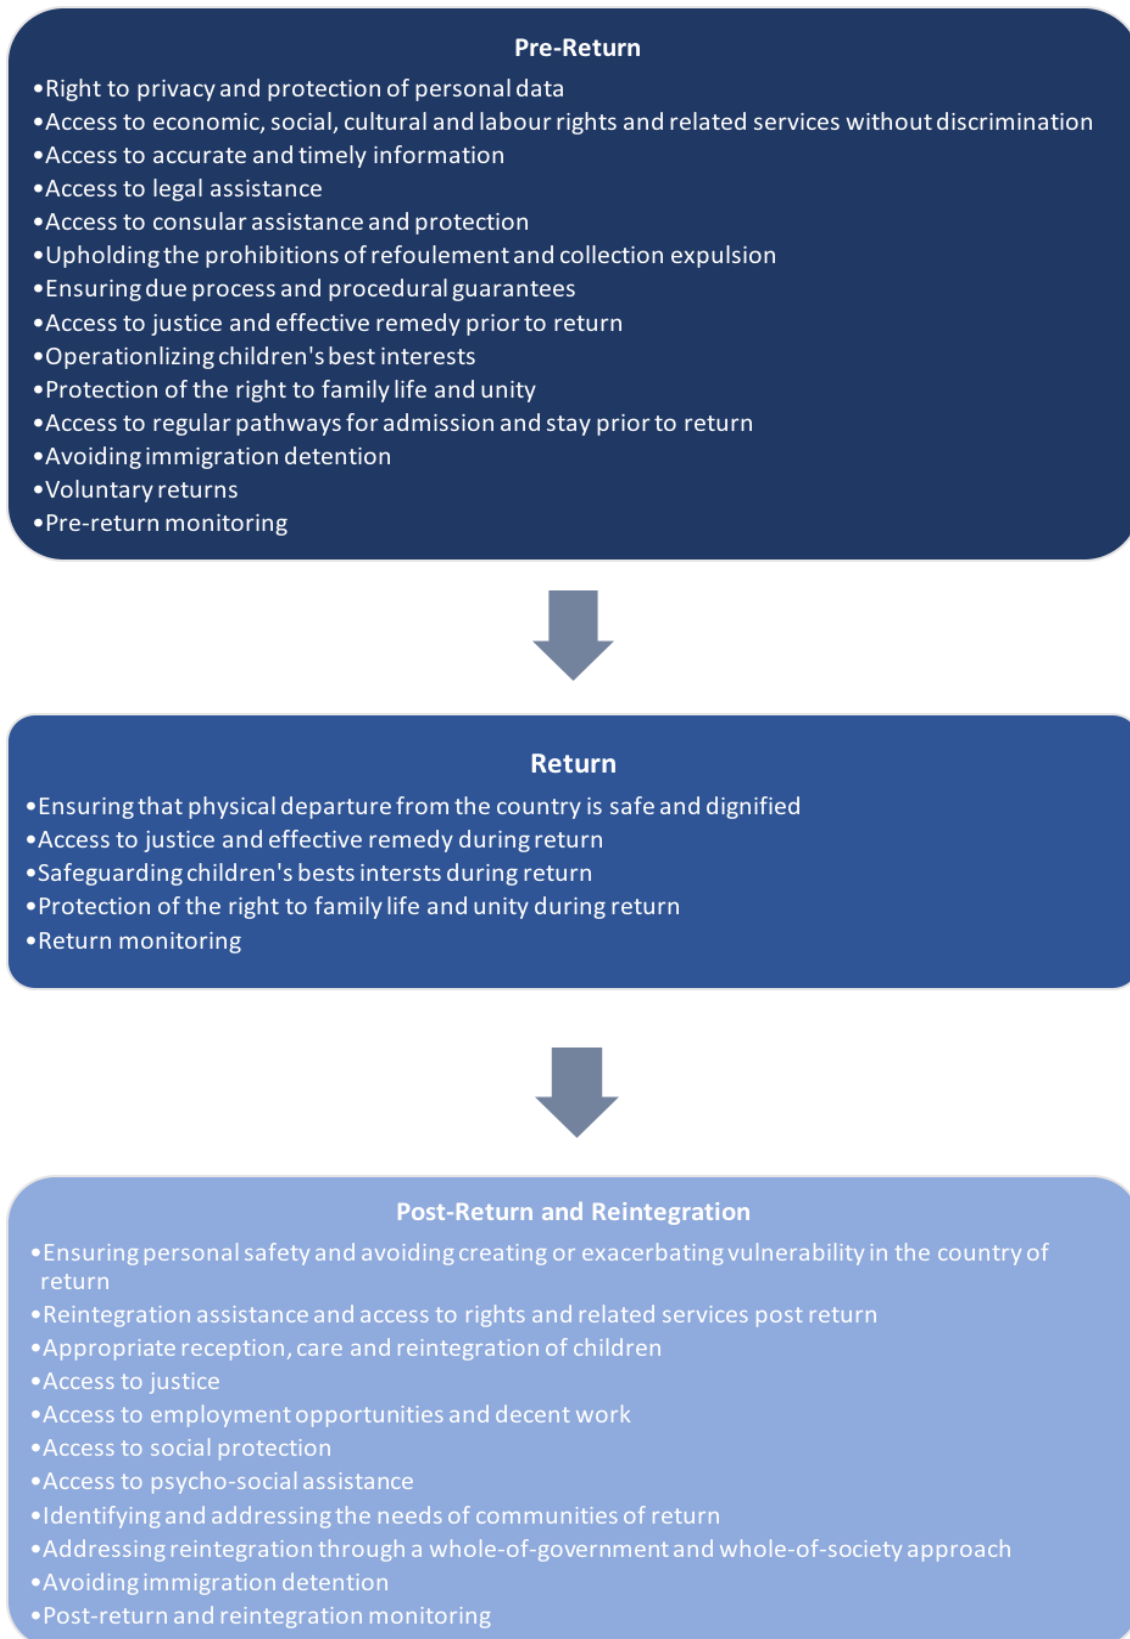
Pre-Return

•Right to privacy and protection of personal data
•Access to economic, social, cultural and labour rights and related services without discrimination
•Access to accurate and timely information
•Access to legal assistance
•Access to consular assistance and protection
•Upholding the prohibitions of refoulement and collection expulsion
•Ensuring due process and procedural guarantees
•Access to justice and effective remedy prior to return
•Operationlizing children's best interests
•Protection of the right to family life and unity
•Access to regular pathways for admission and stay prior to return
•Avoiding immigration detention
•Voluntary returns
•Pre-return monitoring

Return

•Ensuring that physical departure from the country is safe and dignified
•Access to justice and effective remedy during return
•Safeguarding children's bests intersts during return
•Protection of the right to family life and unity during return
•Return monitoring

Post-Return and Reintegration

•Ensuring personal safety and avoiding creating or exacerbating vulnerability in the country of return
•Reintegration assistance and access to rights and related services post return
•Appropriate reception, care and reintegration of children
•Access to justice
•Access to employment opportunities and decent work
•Access to social protection
•Access to psycho-social assistance
•Identifying and addressing the needs of communities of return
•Addressing reintegration through a whole-of-government and whole-of-society approach
•Avoiding immigration detention
•Post-return and reintegration monitoring